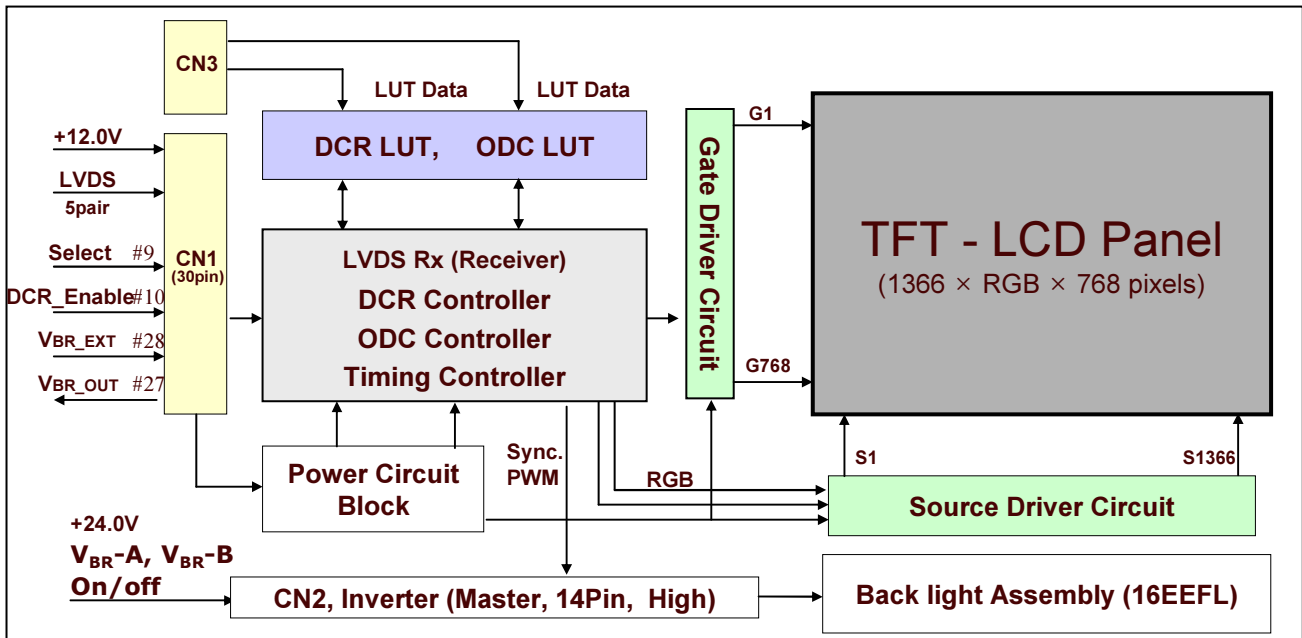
CN3

LUT Data

LUT Data

DCR LUT, ODC LUT

+12.0V

LVDS
5pair

Select #9

DCR_Enable #10

$V_{BR\_EXT}$ #28

$V_{BR\_OUT}$ #27

CN1
(30pin)

LVDS Rx (Receiver)
DCR Controller
ODC Controller
Timing Controller

Gate Driver Circuit

G1

G768

TFT - LCD Panel
(1366 × RGB × 768 pixels)

Power Circuit Block

Sync.
PWM

RGB

S1

S1366

Source Driver Circuit

+24.0V
$V_{BR}$-A, $V_{BR}$-B
On/off

CN2, Inverter (Master, 14Pin, High)

Back light Assembly (16EEFL)